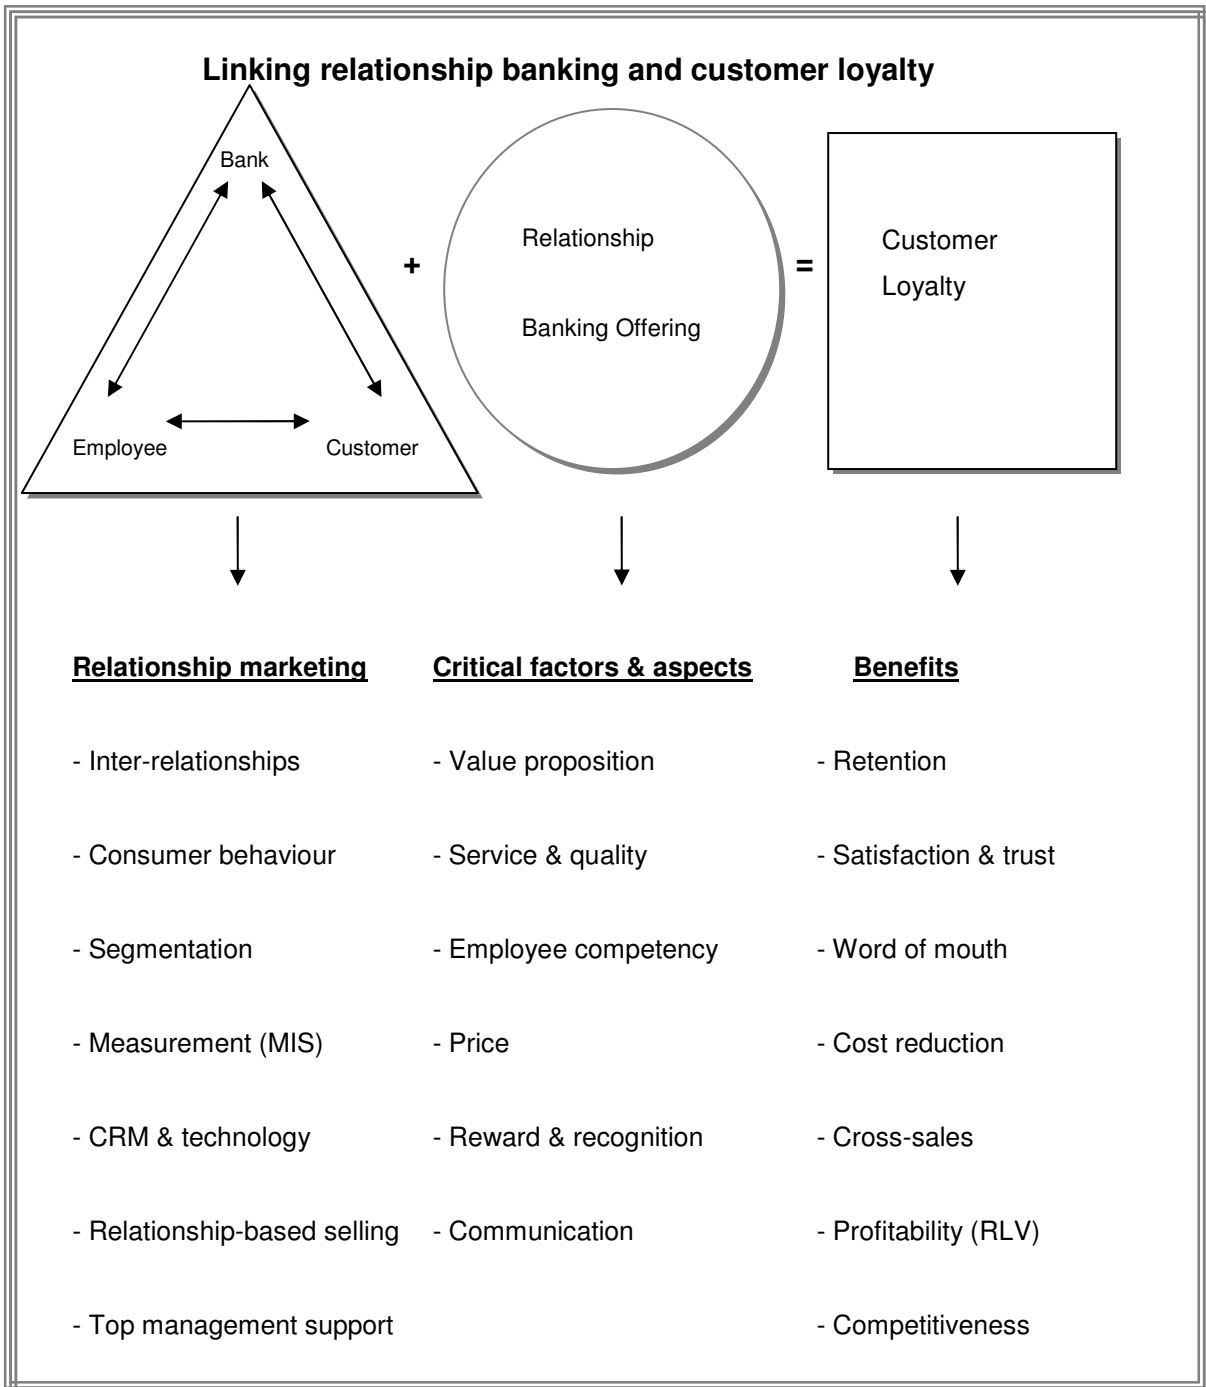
Linking relationship banking and customer loyalty

Bank

Employee

Customer

+

Relationship

Banking Offering

=

Customer

Loyalty

Relationship marketing

- Inter-relationships

- Consumer behaviour

- Segmentation

- Measurement (MIS)

- CRM & technology

- Relationship-based selling

- Top management support

Critical factors & aspects

- Value proposition

- Service & quality

- Employee competency

- Price

- Reward & recognition

- Communication

Benefits

- Retention

- Satisfaction & trust

- Word of mouth

- Cost reduction

- Cross-sales

- Profitability (RLV)

- Competitiveness